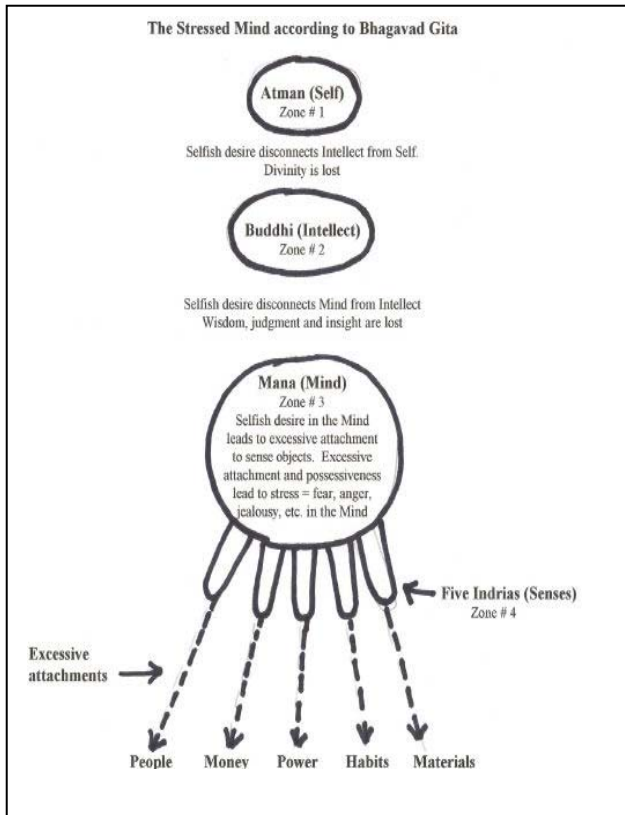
The Stressed Mind according to Bhagavad Gita

Atman (Self)
Zone # 1

Selfish desire disconnects Intellect from Self.
Divinity is lost

Buddhi (Intellect)
Zone # 2

Selfish desire disconnects Mind from Intellect
Wisdom, judgment and insight are lost

Mana (Mind)
Zone # 3
Selfish desire in the Mind leads to excessive attachment to sense objects. Excessive attachment and possessiveness lead to stress = fear, anger, jealousy, etc. in the Mind

Five Indrias (Senses)
Zone # 4

Excessive attachments

People Money Power Habits Materials